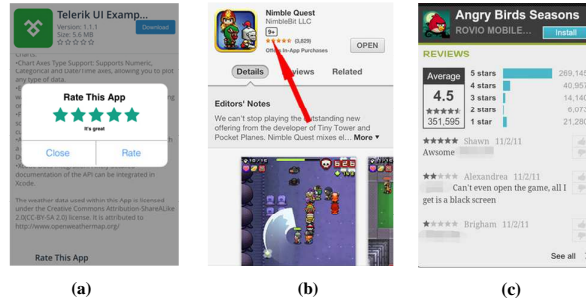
Telerik UI Examp...
Version: 1.1.1
Size: 5.6 MB
Download
charts.
•Chart Axes Type Support: Supports Numeric, Categorical and date time axes, allowing to plot any type of data.
Rate This App
It's great
Close
Rate
documentation of the API can be integrated in Xcode.
The weather data used within this App is licensed under the Creative Commons Attribution ShareALike 2.0(CC-BY-SA 2.0) license. It is attributed to http://www.openweathermap.org/
Rate This App

Nimble Quest
NimbleBit LLC
9+
(3,029)
Offers In-App Purchases
OPEN
Details
Reviews
Related
Editors' Notes
We can't stop playing the outstanding new offering from the developer of Tiny Tower and Pocket Planes. Nimble Quest mixes el... More ▾

Angry Birds Seasons
ROVIO MOBILE...
Install
REVIEWS
Average
4.5
351,595
5 stars
4 stars
3 stars
2 stars
1 star
269,14
40,95
14,14
6,07
21,28
Shawn 11/2/11
Awsome
Alexandrea 11/2/11
Can't even open the game, all I get is a black screen
Brigham 11/2/11
See all

(a)
(b)
(c)